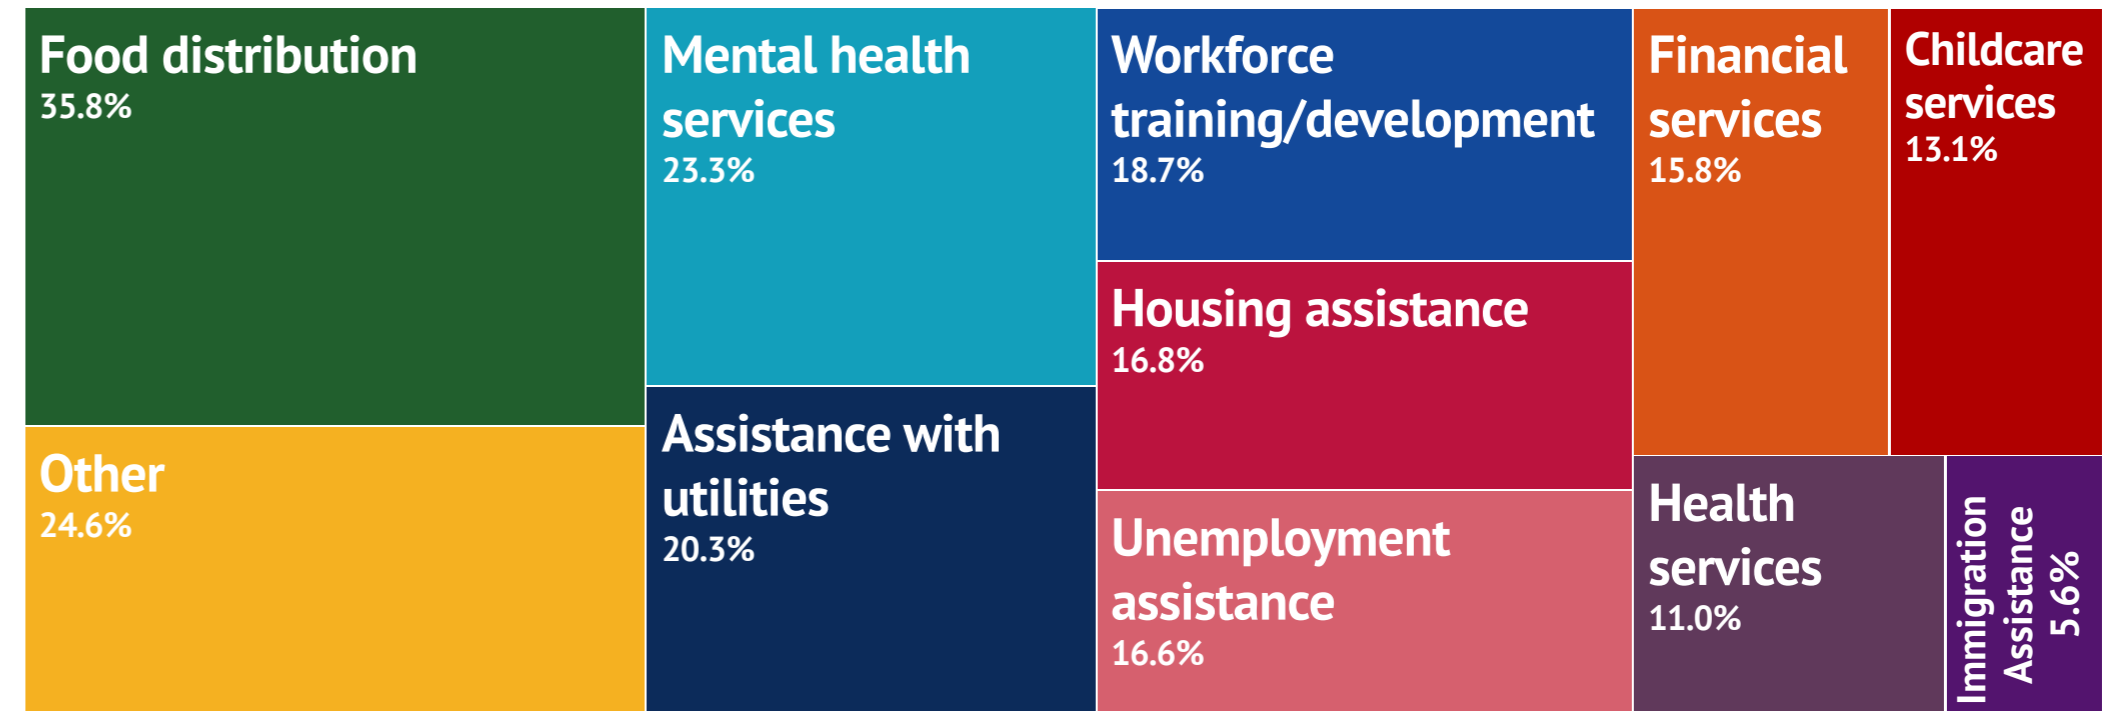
Food distribution
35.8%

Other
24.6%

Mental health services
23.3%

Assistance with utilities
20.3%

Workforce training/development
18.7%

Housing assistance
16.8%

Unemployment assistance
16.6%

Financial services
15.8%

Childcare services
13.1%

Health services
11.0%

Immigration Assistance
5.6%